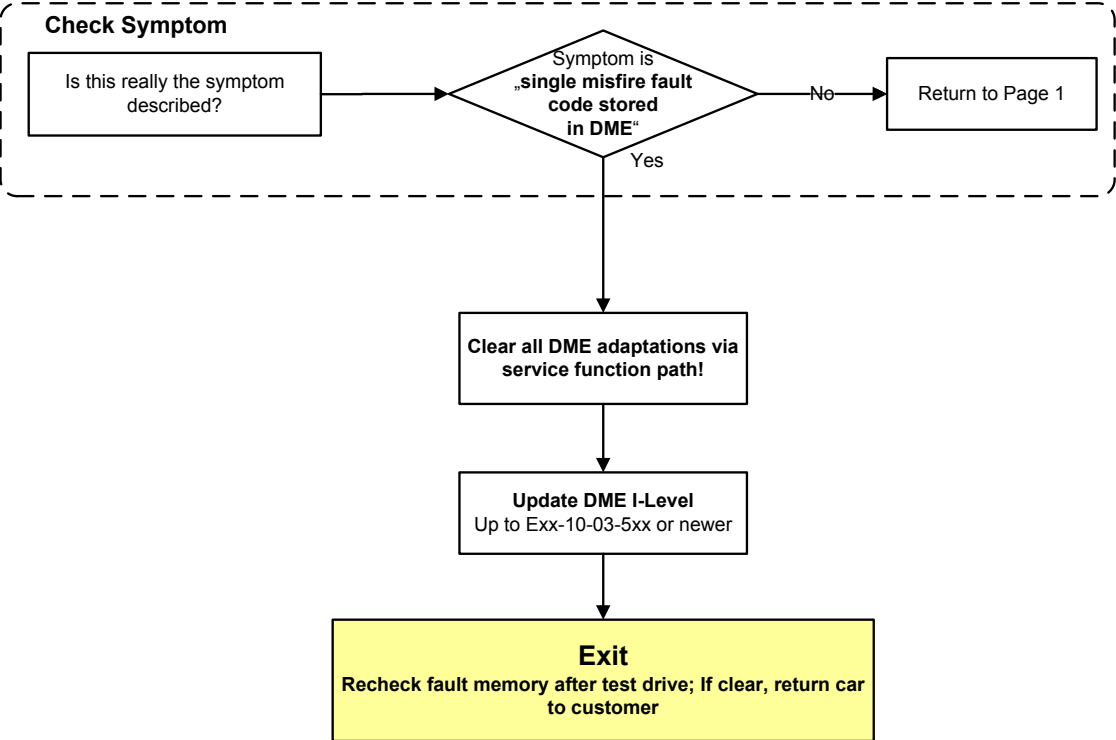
Check Symptom

Is this really the symptom described?

Symptom is „single misfire fault code stored in DME“

No

Return to Page 1

Yes

Clear all DME adaptations via service function path!

Update DME I-Level
Up to Exx-10-03-5xx or newer

Exit
Recheck fault memory after test drive; If clear, return car to customer